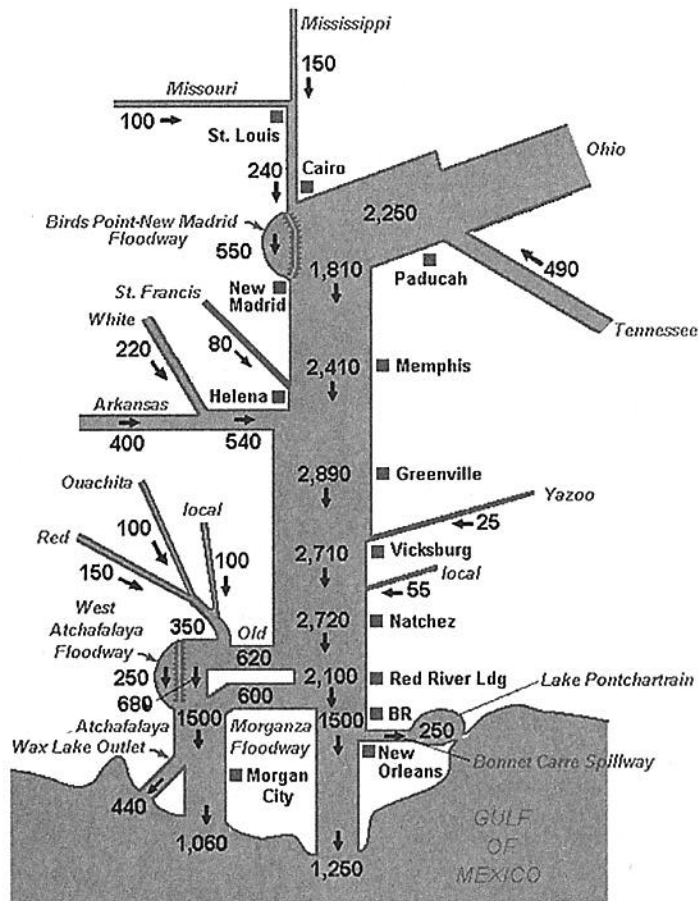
Mississippi
150
Missouri
100
St. Louis
240
Cairo
Ohio
Birds Point-New Madrid Floodway
2,250
550
1,810
Paducah
490
New Madrid
St. Francis
Tennessee
White
80
220
2,410
Memphis
Helena
Arkansas
400
540
2,890
Greenville
Ouachita
local
Yazoo
100
25
Red
100
2,710
Vicksburg
150
local
55
West Atchafalaya Floodway
2,720
Natchez
350
Old
250
620
2,100
Red River Ldg
680
600
Lake Pontchartrain
Atchafalaya
1500
Morganza Floodway
1500
BR
250
Wax Lake Outlet
New Orleans
Bonnet Carre Spillway
Morgan City
440
1,060
GULF OF MEXICO
1,250